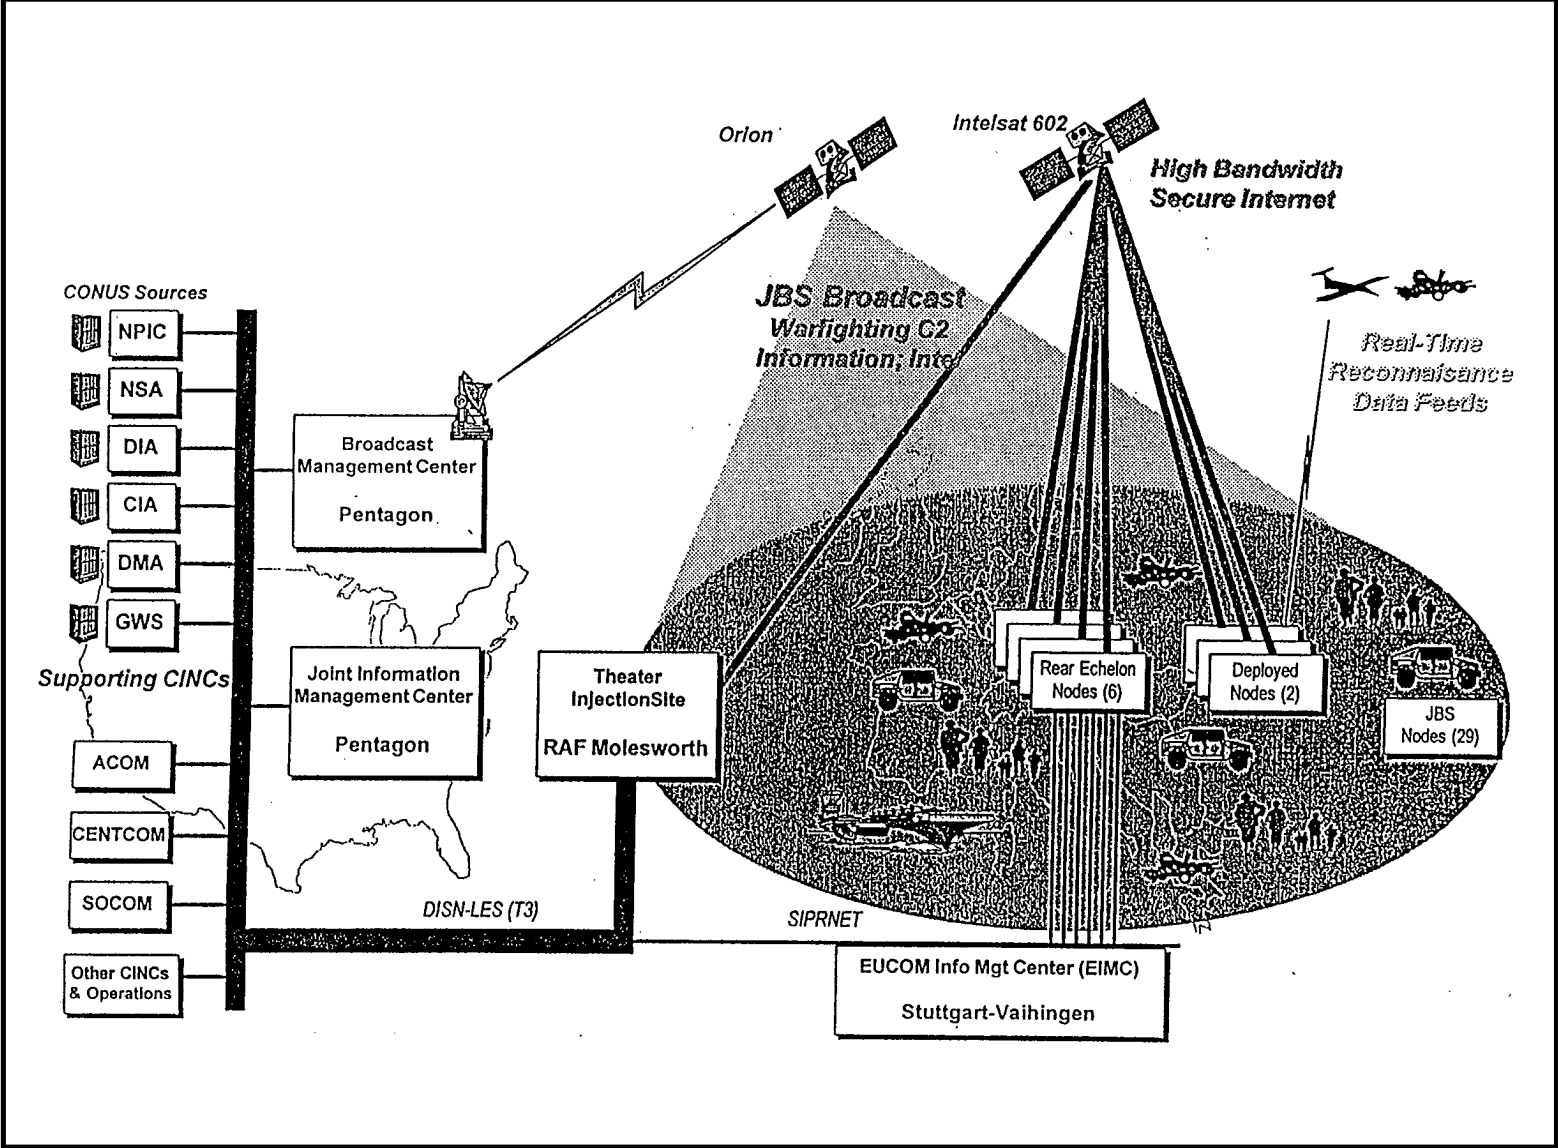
Orion

Intelsat 602

High Bandwidth Secure Internet

JBS Broadcast Warfighting C2 Information; Inte

Real-Time Reconnaissance Data Feeds

CONUS Sources

NPIC

NSA

DIA

CIA

DMA

GWS

Supporting CINCs

ACOM

CENTCOM

SOCOM

Other CINCs & Operations

Broadcast Management Center

Pentagon

Joint Information Management Center

Pentagon

Theater InjectionSite

RAF Molesworth

Rear Echelon Nodes (6)

Deployed Nodes (2)

JBS Nodes (29)

DISN-LES (T3)

SIPRNET

EUCOM Info Mgt Center (EIMC)

Stuttgart-Vaihingen